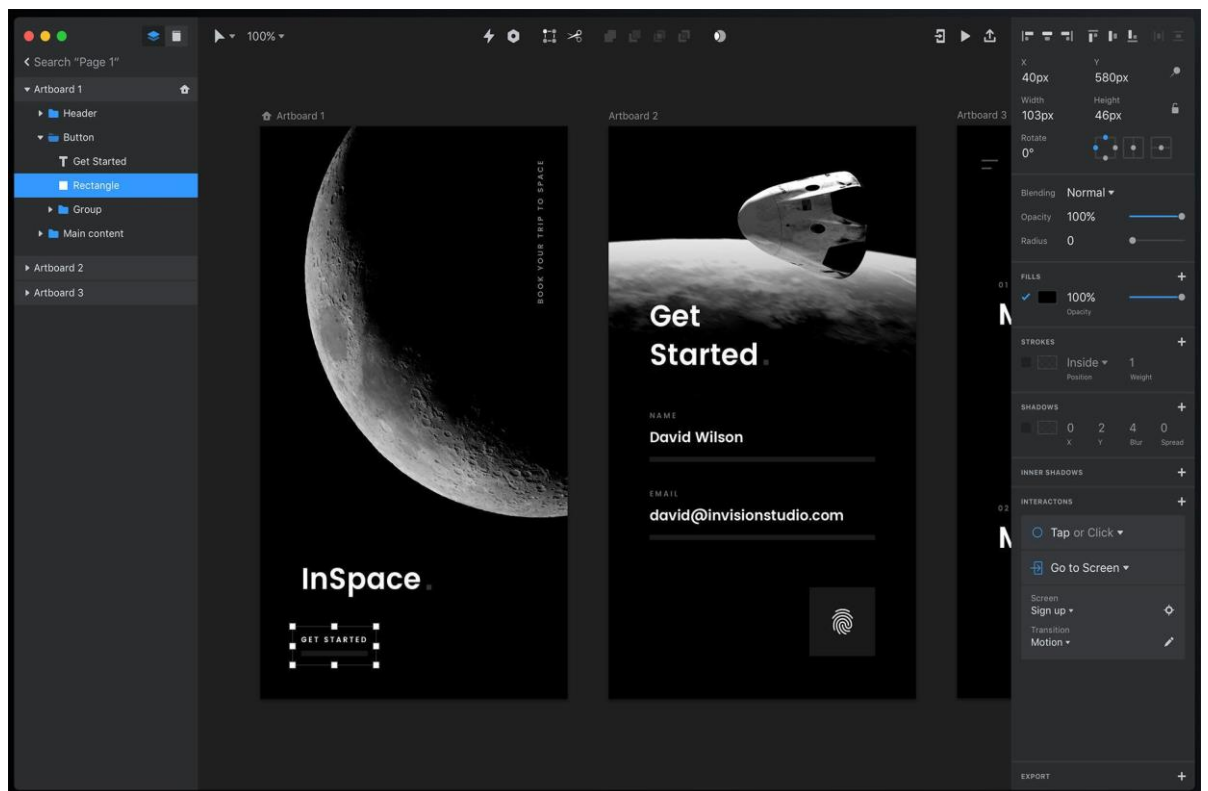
< Search "Page 1"
Artboard 1
Header
Button
Get Started
Rectangle
Group
Main content
Artboard 2
Artboard 3

100%

Artboard 1
BOOK YOUR TRIP TO SPACE
InSpace.
GET STARTED

Artboard 2
Get Started.
NAME
David Wilson
EMAIL
david@invisionstudio.com

Artboard 3
01
M
02
M

X
40px
Y
580px
Width
103px
Height
46px
Rotate
0°
Blending Normal
Opacity 100%
Radius 0
FILLS
100%
Opacity
STROKES
Inside
Position
1
Weight
SHADOWS
0
X
2
Y
4
Blur
0
Spread
INNER SHADOWS
INTERACTONS
Tap or Click
Go to Screen
Screen
Sign up
Transition
Motion
EXPORT